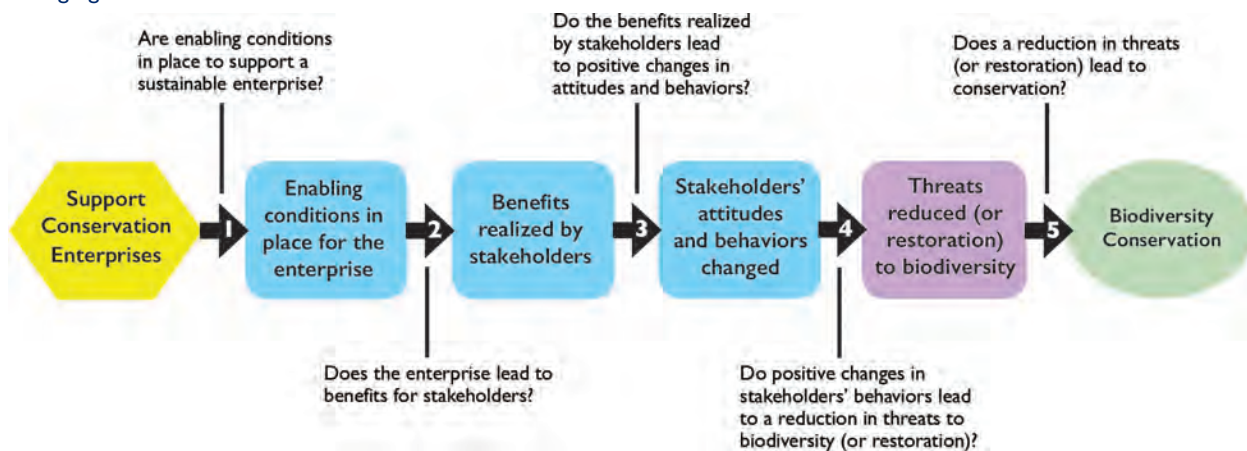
Are enabling conditions in place to support a sustainable enterprise?

Do the benefits realized by stakeholders lead to positive changes in attitudes and behaviors?

Does a reduction in threats (or restoration) lead to conservation?

Support Conservation Enterprises

1

Enabling conditions in place for the enterprise

2

Benefits realized by stakeholders

3

Stakeholders' attitudes and behaviors changed

4

Threats reduced (or restoration) to biodiversity

5

Biodiversity Conservation

Does the enterprise lead to benefits for stakeholders?

Do positive changes in stakeholders' behaviors lead to a reduction in threats to biodiversity (or restoration)?